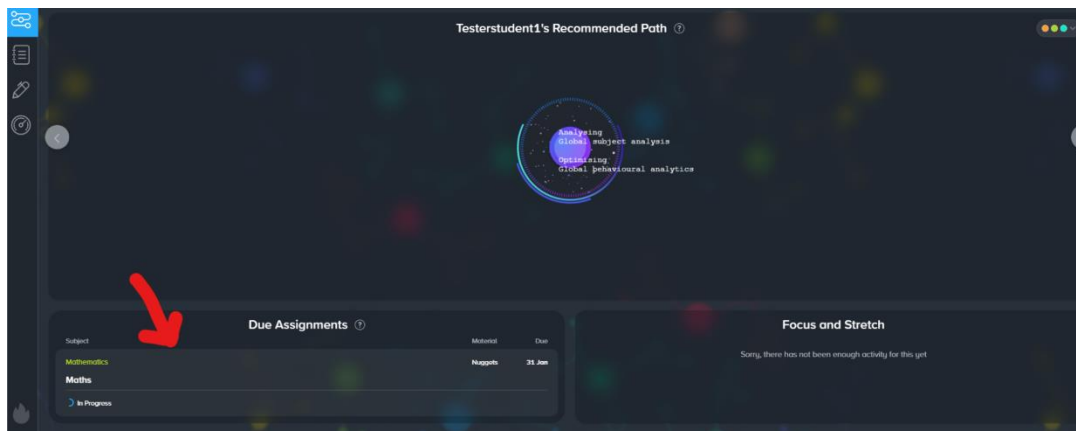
Testerstudent1's Recommended Path ?

Analysing
Global subject analysis

Optimising
Global behavioural analytics

Due Assignments ?

| Subject | Material | Due |
|---|---|---|
| Mathematics | Nuggets | 31 Jan |

Maths

In Progress

Focus and Stretch

Sorry, there has not been enough activity for this yet